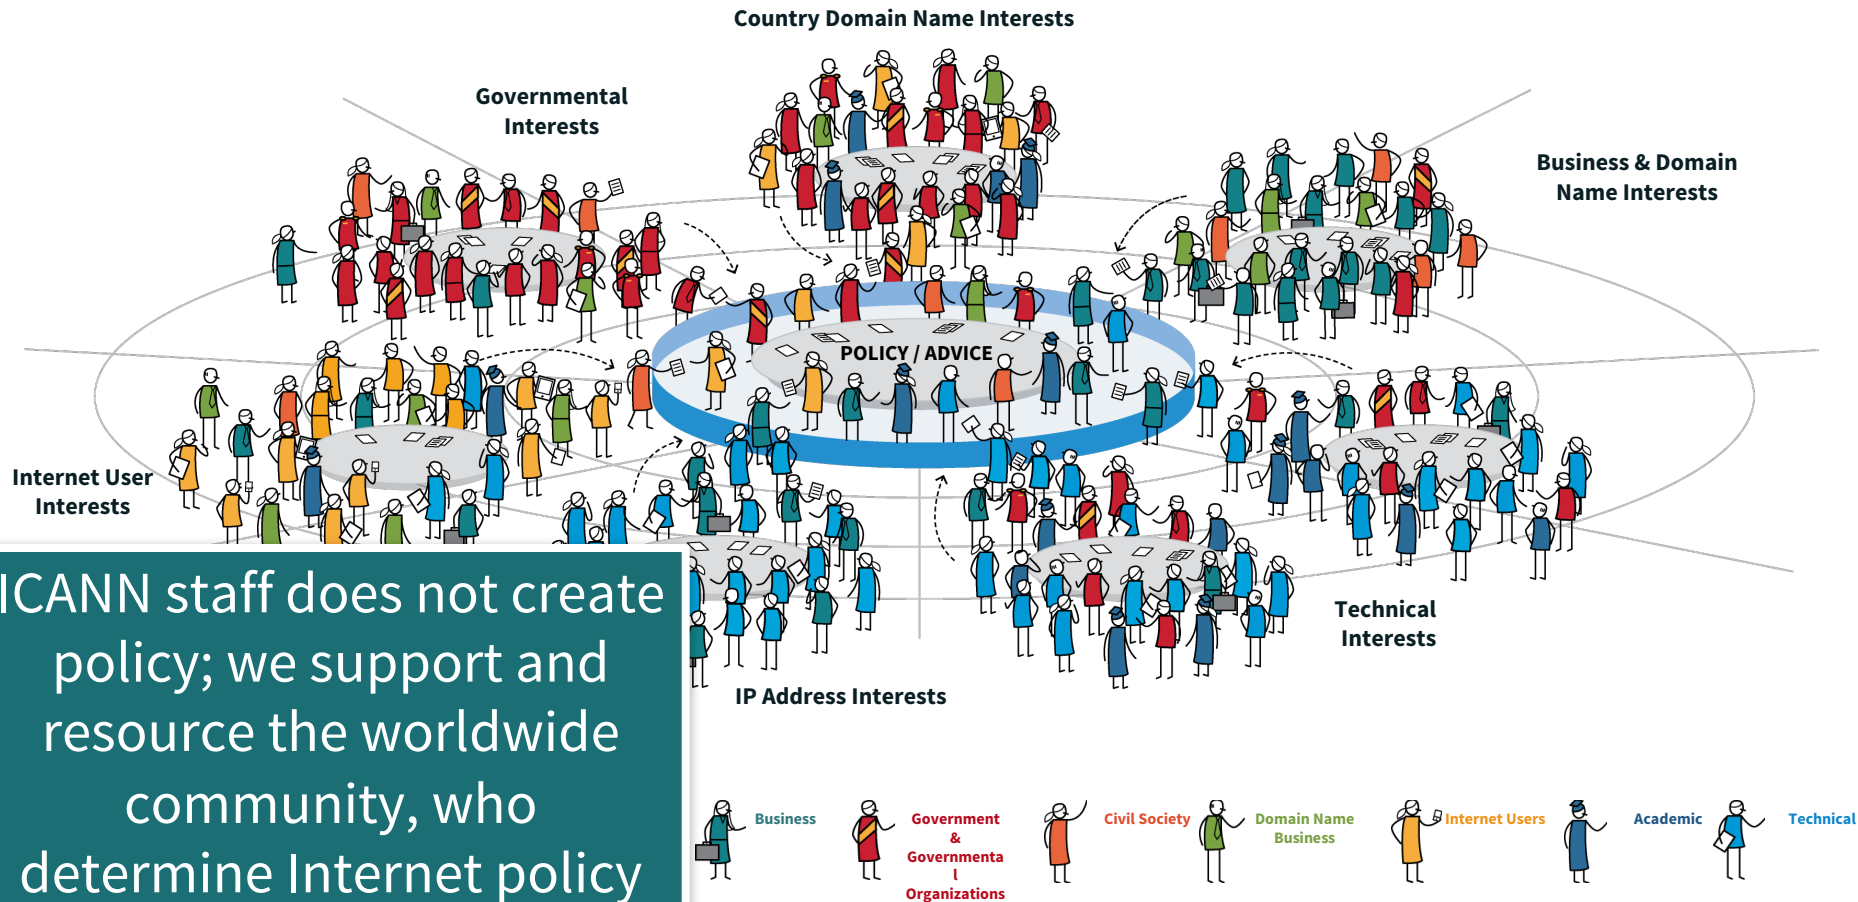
Country Domain Name Interests

Governmental Interests

Business & Domain Name Interests

POLICY / ADVICE

Internet User Interests

Technical Interests

IP Address Interests

ICANN staff does not create policy; we support and resource the worldwide community, who determine Internet policy

Business

Government & Governmental Organizations

Civil Society

Domain Name Business

Internet Users

Academic

Technical